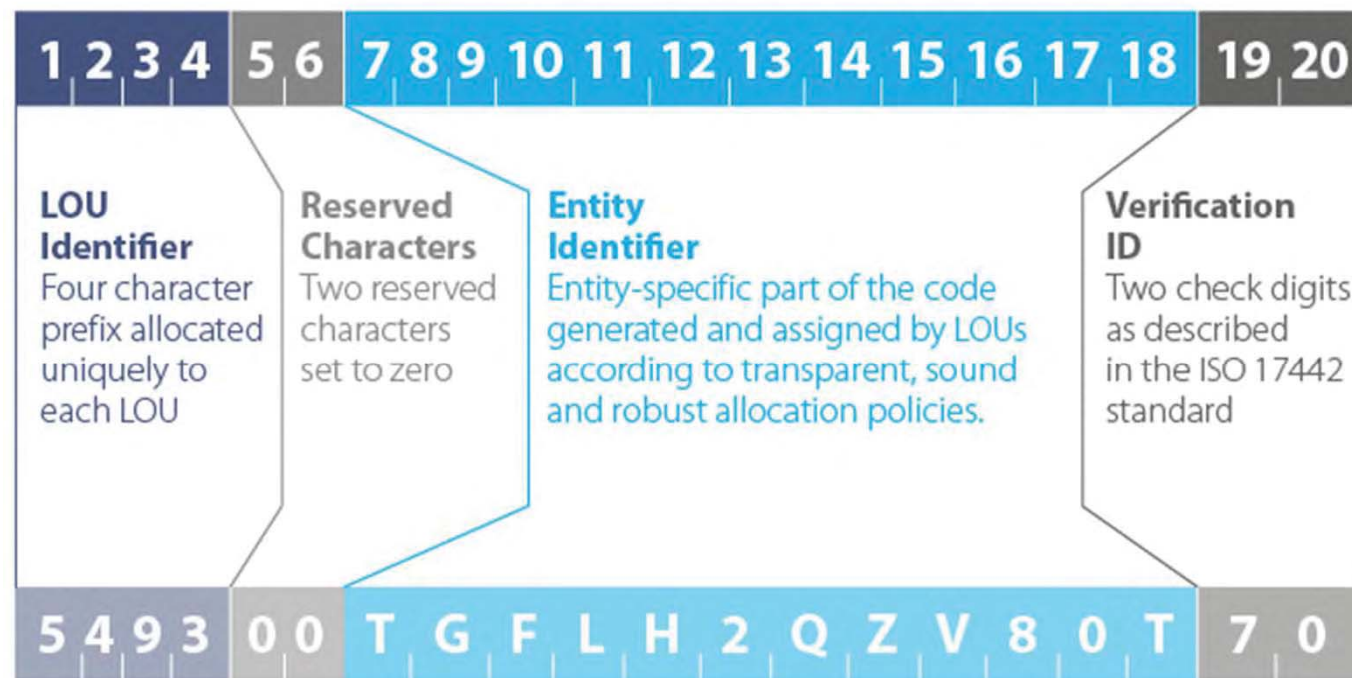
1 2 3 4 5 6 7 8 9 10 11 12 13 14 15 16 17 18 19 20

LOU Identifier
Four character prefix allocated uniquely to each LOU

Reserved Characters
Two reserved characters set to zero

Entity Identifier
Entity-specific part of the code generated and assigned by LOUs according to transparent, sound and robust allocation policies.

Verification ID
Two check digits as described in the ISO 17442 standard

5 4 9 3 0 0 T G F L H 2 Q Z V 8 0 T 7 0